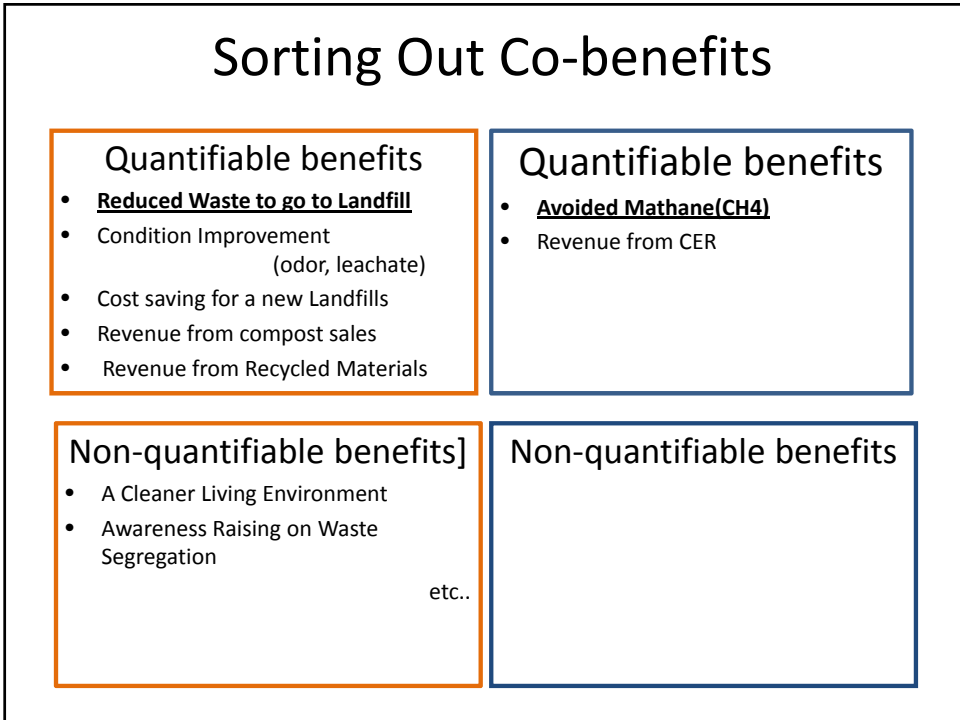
Sorting Out Co-benefits

Quantifiable benefits

- **Reduced Waste to go to Landfill**
- Condition Improvement (odor, leachate)
- Cost saving for a new Landfills
- Revenue from compost sales
- Revenue from Recycled Materials

Quantifiable benefits

- **Avoided Mathane(CH4)**
- Revenue from CER

Non-quantifiable benefits]

- A Cleaner Living Environment
- Awareness Raising on Waste Segregation

etc..

Non-quantifiable benefits